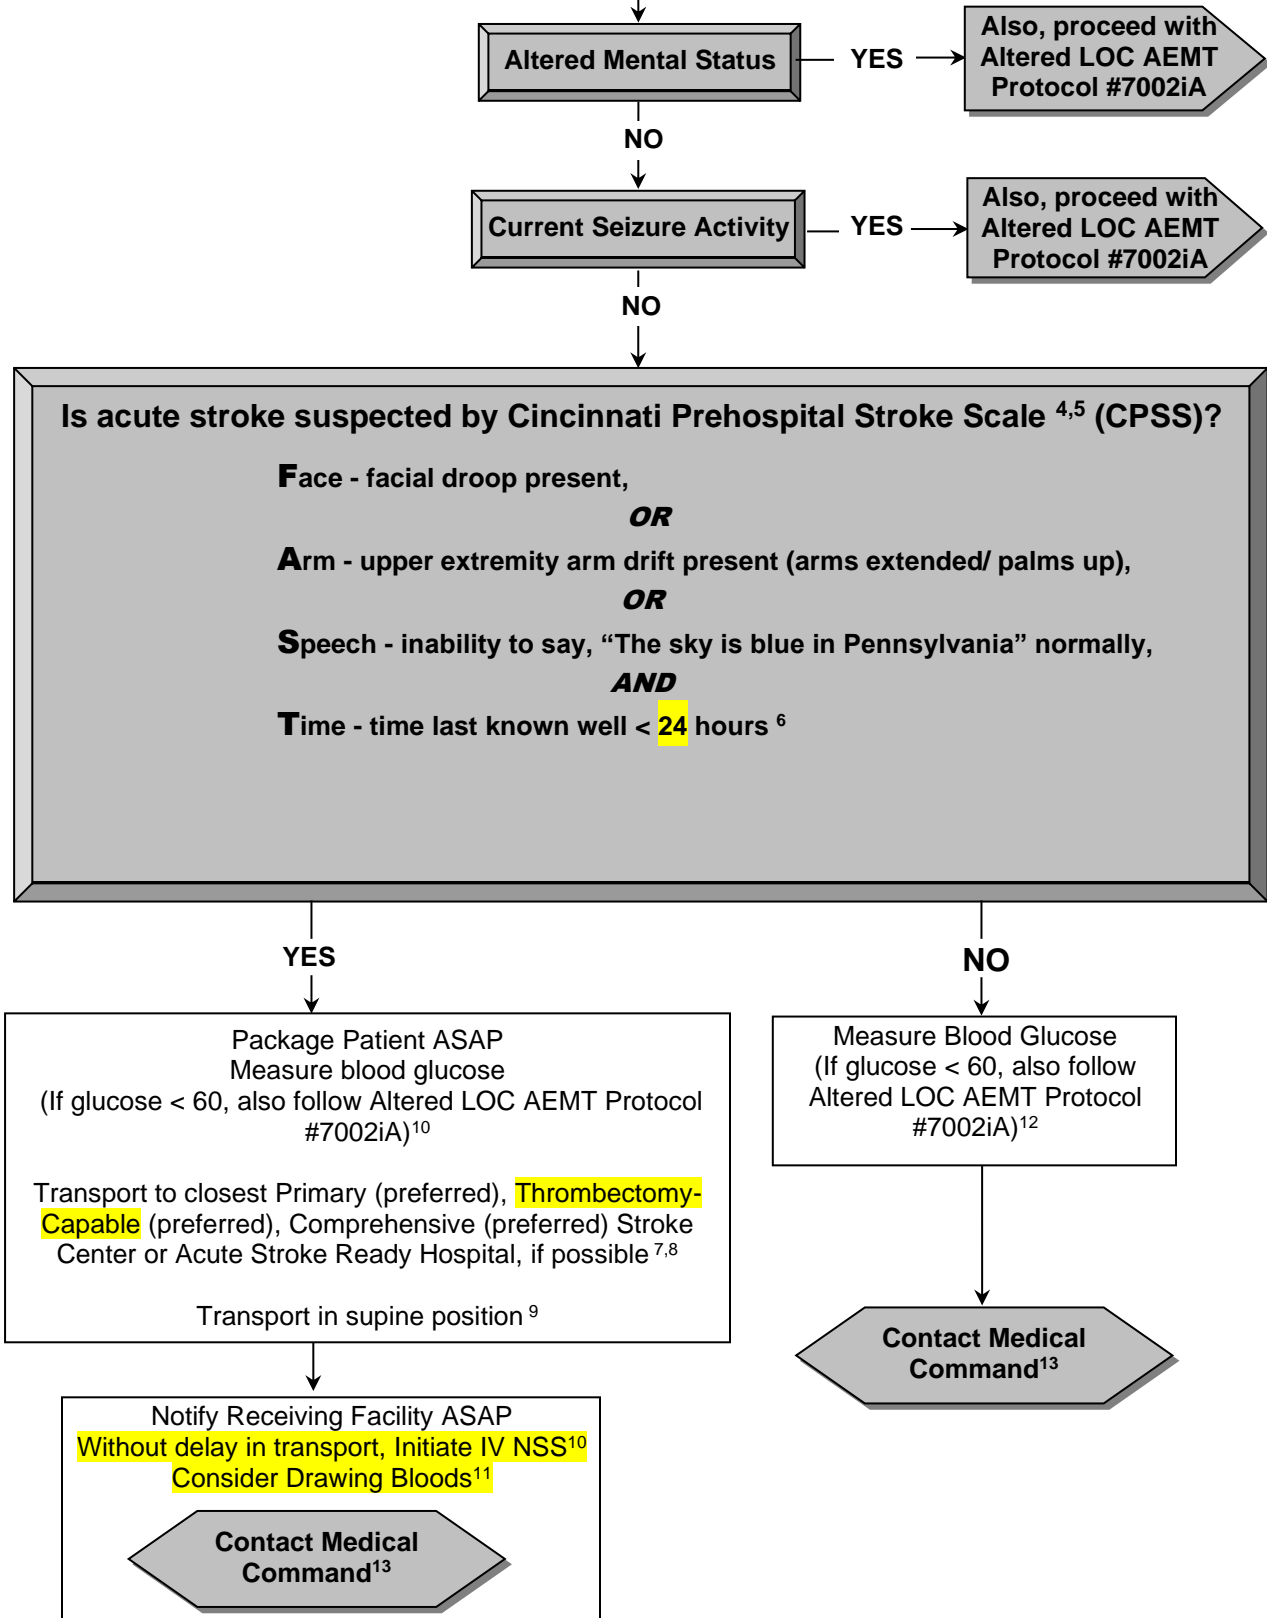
Altered Mental Status

YES

Also, proceed with Altered LOC AEMT Protocol #7002iA

NO

Current Seizure Activity

YES

Also, proceed with Altered LOC AEMT Protocol #7002iA

NO

Is acute stroke suspected by Cincinnati Prehospital Stroke Scale $^{4,5}$ (CPSS)?

Face - facial droop present,

OR

Arm - upper extremity arm drift present (arms extended/ palms up),

OR

Speech - inability to say, “The sky is blue in Pennsylvania” normally,

AND

Time - time last known well < 24 hours $^{6}$

YES

NO

Package Patient ASAP
Measure blood glucose
(If glucose < 60, also follow Altered LOC AEMT Protocol #7002iA)$^{10}$

Transport to closest Primary (preferred), Thrombectomy-Capable (preferred), Comprehensive (preferred) Stroke Center or Acute Stroke Ready Hospital, if possible $^{7,8}$

Transport in supine position $^{9}$

Measure Blood Glucose
(If glucose < 60, also follow Altered LOC AEMT Protocol #7002iA)$^{12}$

Contact Medical Command$^{13}$

Notify Receiving Facility ASAP
Without delay in transport, Initiate IV NSS$^{10}$
Consider Drawing Bloods$^{11}$

Contact Medical Command$^{13}$